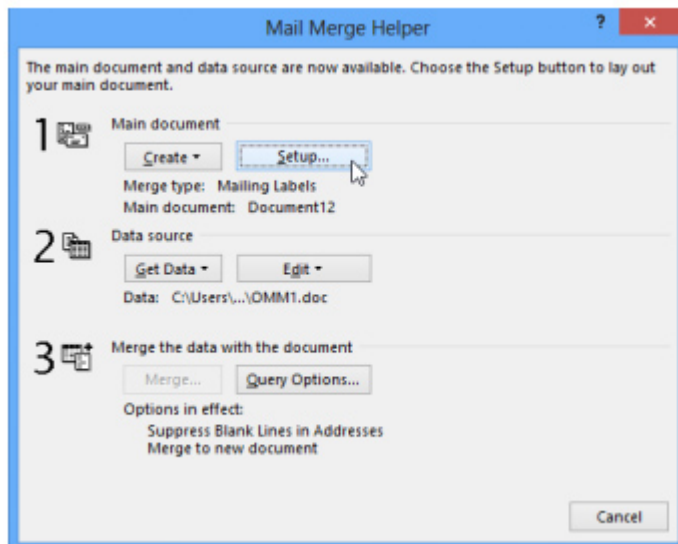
Mail Merge Helper

?

×

The main document and data source are now available. Choose the Setup button to lay out your main document.

1

Main document

Create ▾

Setup...

Merge type: Mailing Labels

Main document: Document12

2

Data source

Get Data ▾

Edit ▾

Data: C:\Users\...\OMM1.doc

3

Merge the data with the document

Merge...

Query Options...

Options in effect:

Suppress Blank Lines in Addresses

Merge to new document

Cancel